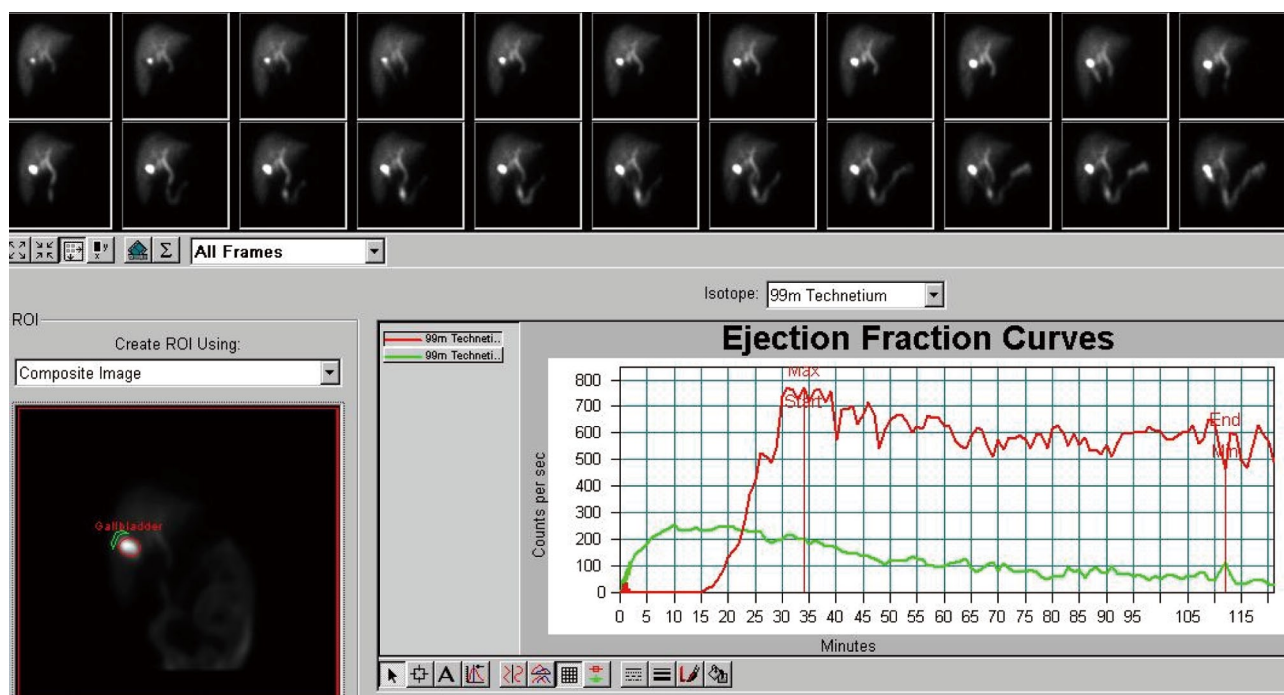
All Frames

Isotope: 99m Technetium

ROI

Create ROI Using:

Composite Image

Gallbladder

99m Techneti..
99m Techneti..

Ejection Fraction Curves

Max
Start
End
Min

Counts per sec

800
700
600
500
400
300
200
100
0

0 5 10 15 20 25 30 35 40 45 50 55 60 65 70 75 80 85 90 95 105 115

Minutes